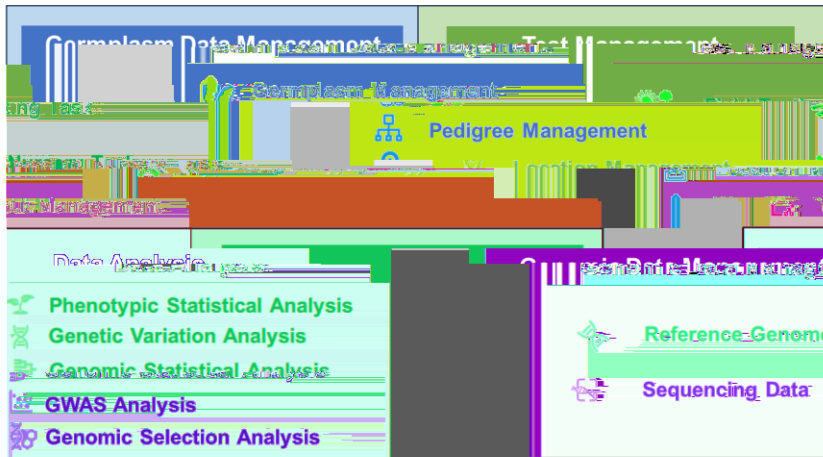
Germplasm Data Management

Test Management

Germplasm Management

Pedigree Management

Location Management

Data Analysis

Genomic Data Management

Phenotypic Statistical Analysis

Genetic Variation Analysis

Genomic Statistical Analysis

GWAS Analysis

Genomic Selection Analysis

Reference Genome

Sequencing Data